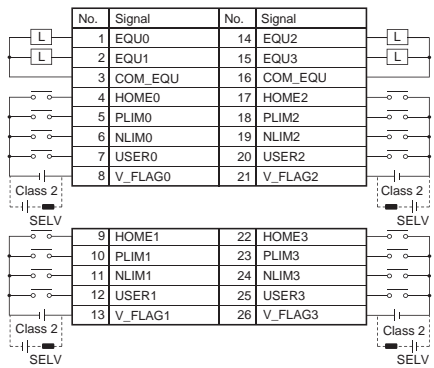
| No. | Signal | No. | Signal |
|---|---|---|---|
| 1 | EQU0 | 14 | EQU2 |
| 2 | EQU1 | 15 | EQU3 |
| 3 | COM_EQU | 16 | COM_EQU |
| 4 | HOME0 | 17 | HOME2 |
| 5 | PLIM0 | 18 | PLIM2 |
| 6 | NLIM0 | 19 | NLIM2 |
| 7 | USER0 | 20 | USER2 |
| 8 | V_FLAG0 | 21 | V_FLAG2 |

L
L
L
L

Class 2
SELV
Class 2
SELV

| | | | |
|---|---|---|---|
| 9 | HOME1 | 22 | HOME3 |
| 10 | PLIM1 | 23 | PLIM3 |
| 11 | NLIM1 | 24 | NLIM3 |
| 12 | USER1 | 25 | USER3 |
| 13 | V_FLAG1 | 26 | V_FLAG3 |

Class 2
SELV
Class 2
SELV